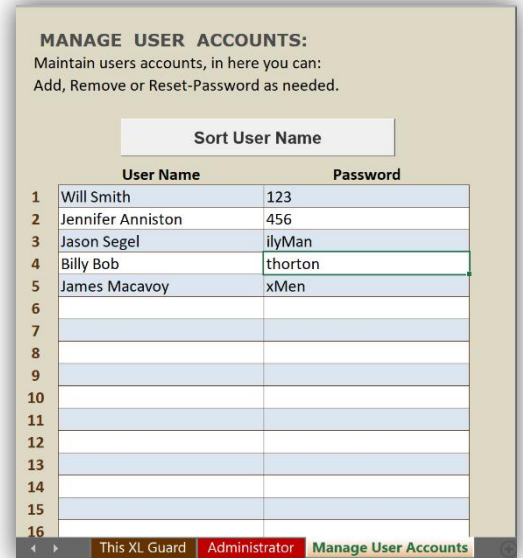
MANAGE USER ACCOUNTS:
Maintain users accounts, in here you can:
Add, Remove or Reset-Password as needed.

Sort User Name

| | User Name | Password |
|---|---|---|
| 1 | Will Smith | 123 |
| 2 | Jennifer Anniston | 456 |
| 3 | Jason Segel | ilyMan |
| 4 | Billy Bob | thorton |
| 5 | James Macavoy | xMen |
| 6 | | |
| 7 | | |
| 8 | | |
| 9 | | |
| 10 | | |
| 11 | | |
| 12 | | |
| 13 | | |
| 14 | | |
| 15 | | |
| 16 | | |

This XL Guard | Administrator | Manage User Accounts